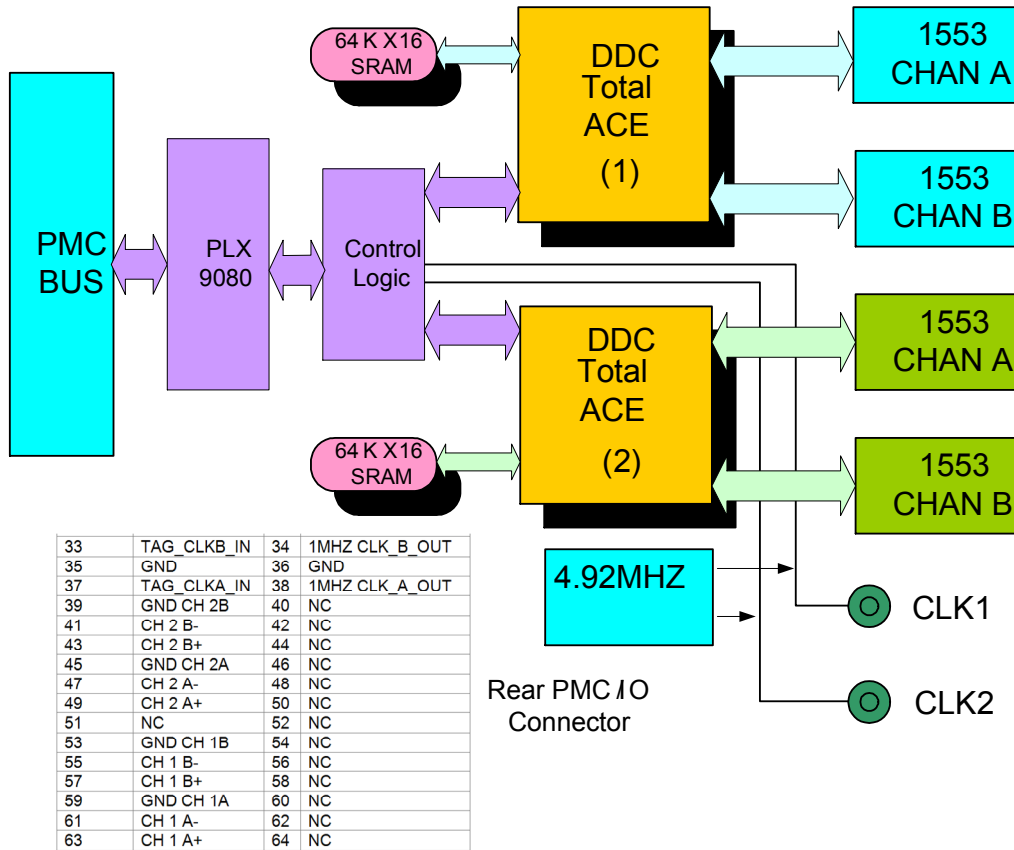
64 K X16 SRAM

DDC Total ACE (1)

1553 CHAN A

1553 CHAN B

PMC BUS

PLX 9080

Control Logic

DDC Total ACE (2)

1553 CHAN A

1553 CHAN B

64 K X16 SRAM

| 33 | TAG_CLKB_IN | 34 | 1MHZ CLK_B_OUT |
|---|---|---|---|
| 35 | GND | 36 | GND |
| 37 | TAG_CLKA_IN | 38 | 1MHZ CLK_A_OUT |
| 39 | GND CH 2B | 40 | NC |
| 41 | CH 2 B- | 42 | NC |
| 43 | CH 2 B+ | 44 | NC |
| 45 | GND CH 2A | 46 | NC |
| 47 | CH 2 A- | 48 | NC |
| 49 | CH 2 A+ | 50 | NC |
| 51 | NC | 52 | NC |
| 53 | GND CH 1B | 54 | NC |
| 55 | CH 1 B- | 56 | NC |
| 57 | CH 1 B+ | 58 | NC |
| 59 | GND CH 1A | 60 | NC |
| 61 | CH 1 A- | 62 | NC |
| 63 | CH 1 A+ | 64 | NC |

4.92MHZ

Rear PMC I/O Connector

CLK1

CLK2